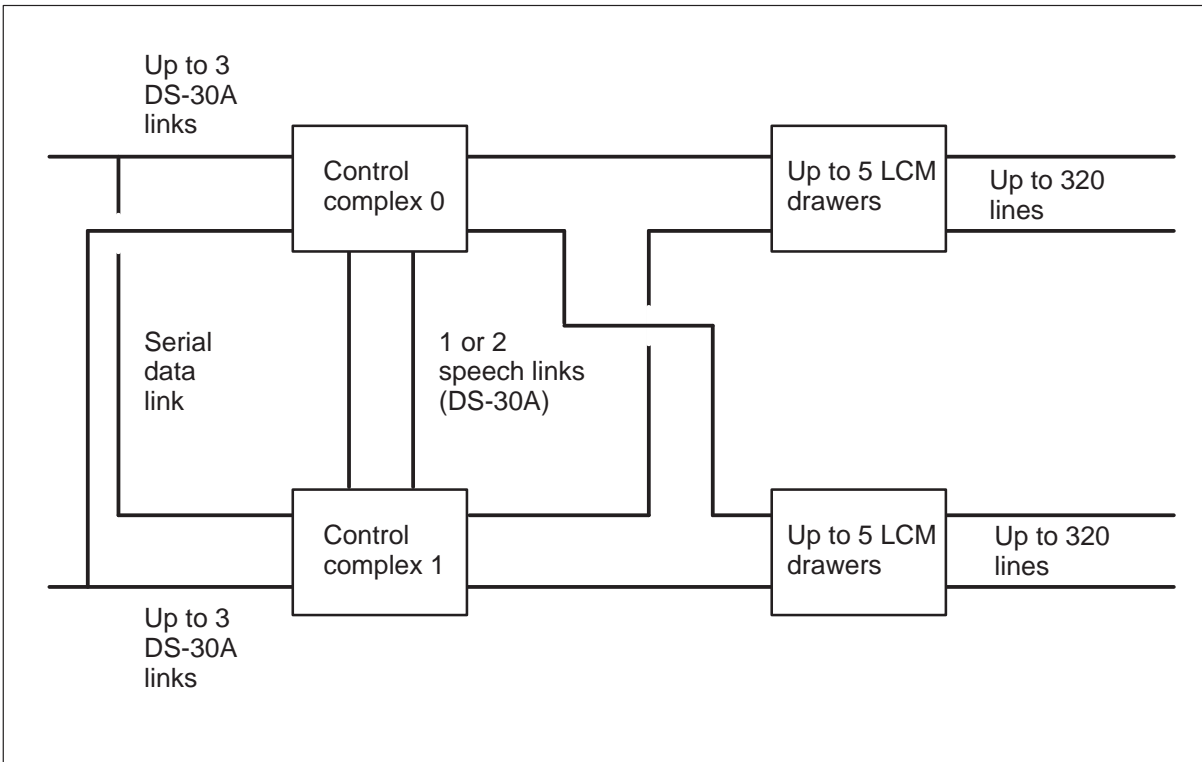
Up to 3 DS-30A links

Control complex 0

Up to 5 LCM drawers

Up to 320 lines

Serial data link

1 or 2 speech links (DS-30A)

Control complex 1

Up to 5 LCM drawers

Up to 320 lines

Up to 3 DS-30A links